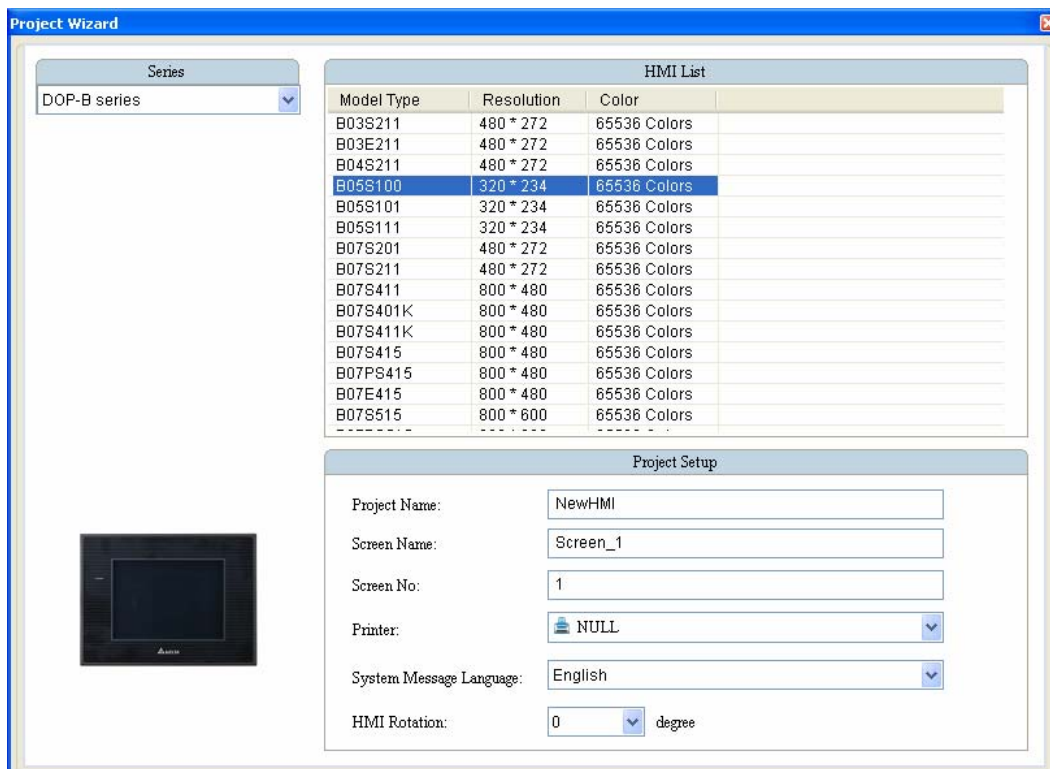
Project Wizard

Series

DOP-B series

HMI List

| Model Type | Resolution | Color |
|---|---|---|
| B03S211 | 480 * 272 | 65536 Colors |
| B03E211 | 480 * 272 | 65536 Colors |
| B04S211 | 480 * 272 | 65536 Colors |
| B05S100 | 320 * 234 | 65536 Colors |
| B05S101 | 320 * 234 | 65536 Colors |
| B05S111 | 320 * 234 | 65536 Colors |
| B07S201 | 480 * 272 | 65536 Colors |
| B07S211 | 480 * 272 | 65536 Colors |
| B07S411 | 800 * 480 | 65536 Colors |
| B07S401K | 800 * 480 | 65536 Colors |
| B07S411K | 800 * 480 | 65536 Colors |
| B07S415 | 800 * 480 | 65536 Colors |
| B07PS415 | 800 * 480 | 65536 Colors |
| B07E415 | 800 * 480 | 65536 Colors |
| B07S515 | 800 * 600 | 65536 Colors |
| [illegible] | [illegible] | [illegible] |

Project Setup

Project Name: NewHMI

Screen Name: Screen_1

Screen No: 1

Printer: NULL

System Message Language: English

HMI Rotation: 0 degree